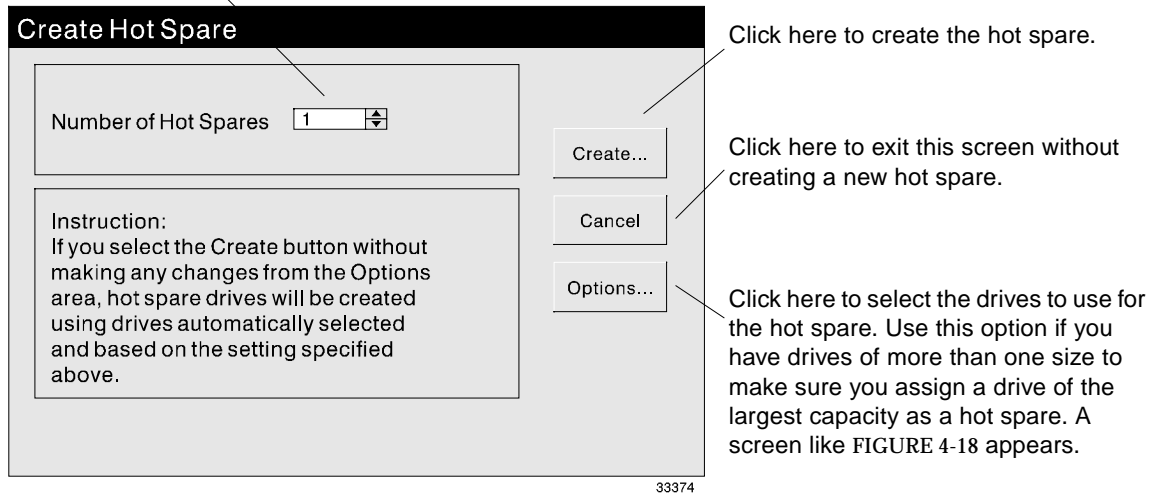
Create Hot Spare

Number of Hot Spares 1

Instruction:
If you select the Create button without making any changes from the Options area, hot spare drives will be created using drives automatically selected and based on the setting specified above.

Create...

Cancel

Options...

Click here to create the hot spare.

Click here to exit this screen without creating a new hot spare.

Click here to select the drives to use for the hot spare. Use this option if you have drives of more than one size to make sure you assign a drive of the largest capacity as a hot spare. A screen like FIGURE 4-18 appears.

33374